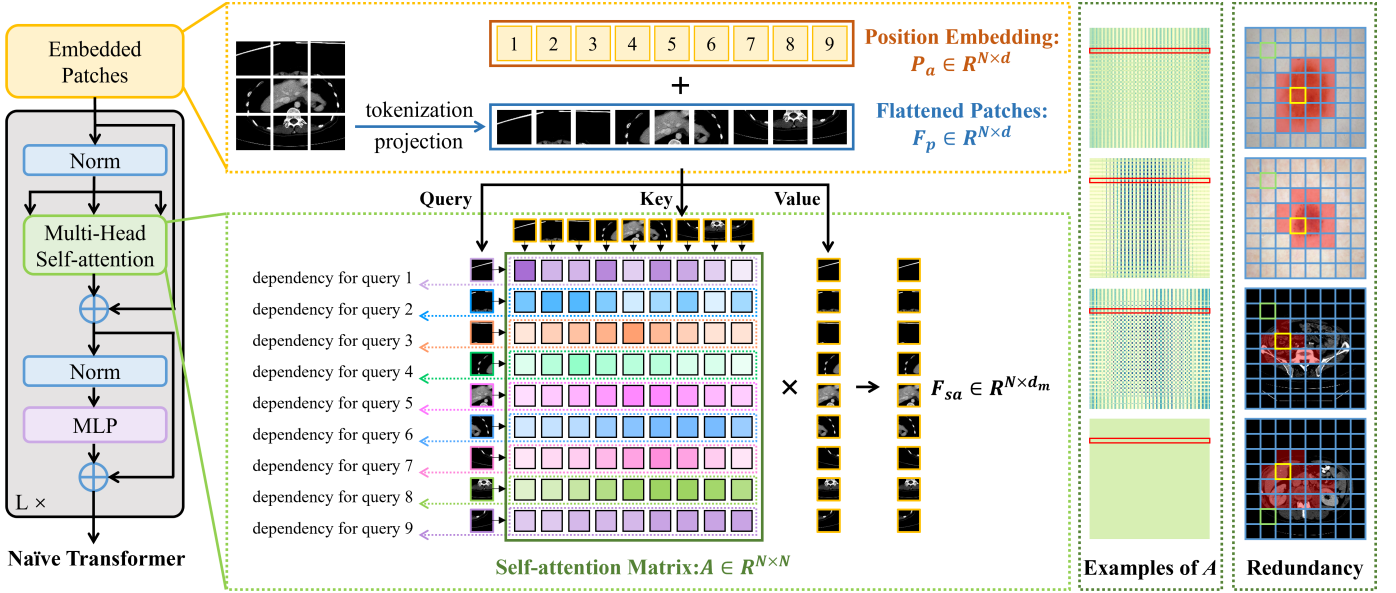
Embedded Patches

Norm

Multi-Head Self-attention

Norm

MLP

L ×

Naïve Transformer

1 2 3 4 5 6 7 8 9

+

tokenization projection

Position Embedding: $P_a \in R^{N \times d}$

Flattened Patches: $F_p \in R^{N \times d}$

Query

Key

Value

dependency for query 1
dependency for query 2
dependency for query 3
dependency for query 4
dependency for query 5
dependency for query 6
dependency for query 7
dependency for query 8
dependency for query 9

×

$F_{sa} \in R^{N \times d_m}$

Self-attention Matrix:$A \in R^{N \times N}$

Examples of $A$

Redundancy